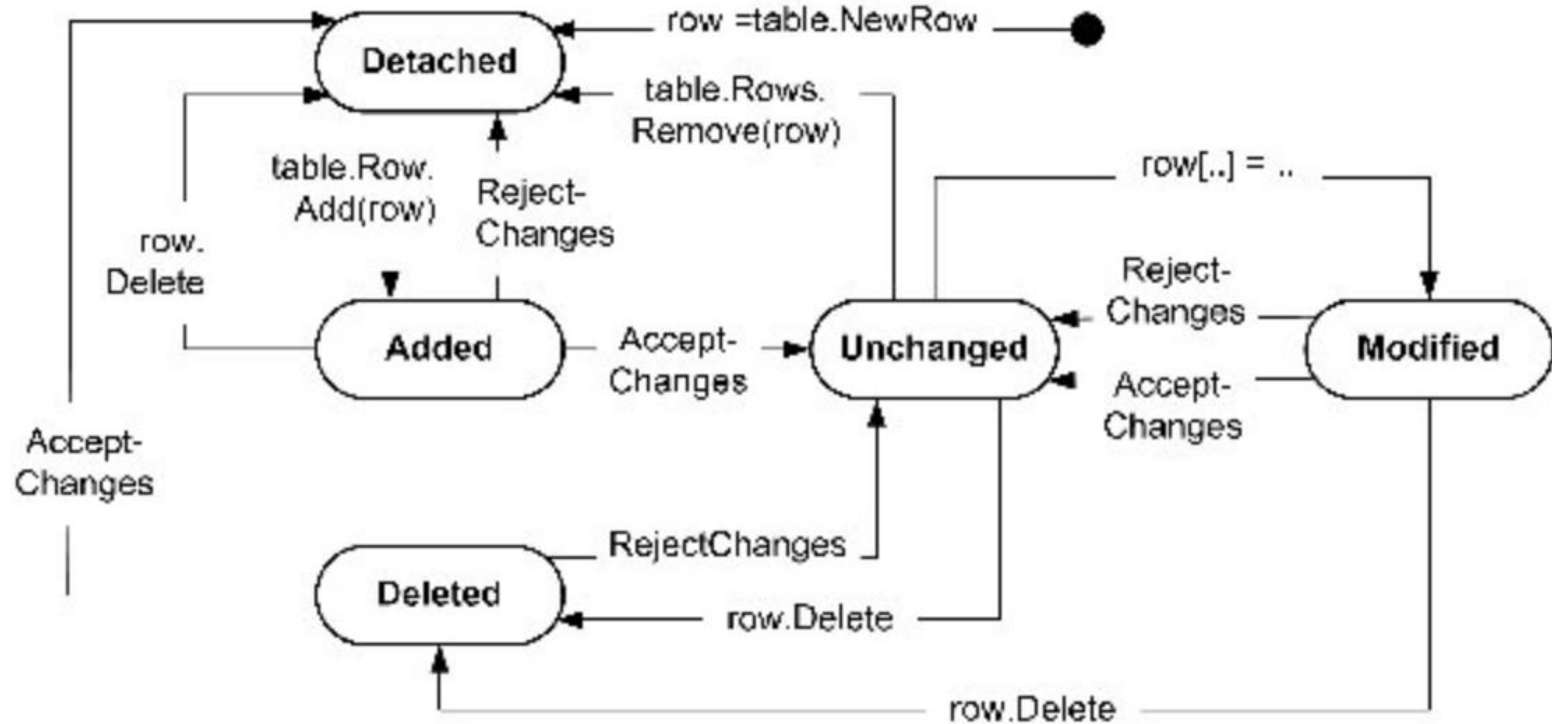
row =table.NewRow

Detached

table.Rows.
Remove(row)

table.Row.
Add(row)

Reject-
Changes

row.
Delete

row[..] = ..

Reject-
Changes

Added

Accept-
Changes

Unchanged

Modified

Accept-
Changes

Accept-
Changes

RejectChanges

Deleted

row.Delete

row.Delete